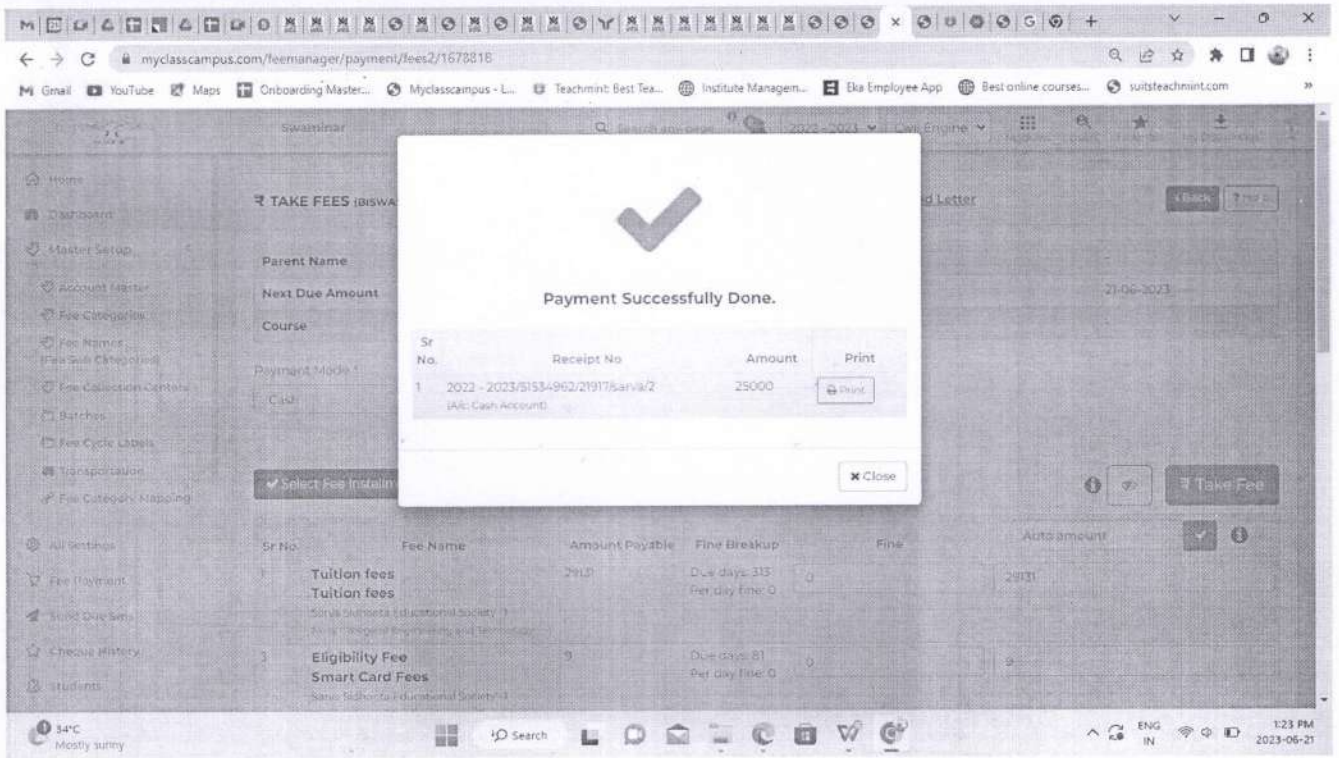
myclasscampus.com/feemanager/payment/fees2/1678818

Gmail YouTube Maps Onboarding Master... Myclasscampus - L... Teachmint Best Tea... Institute Managem... Eka Employee App Best online courses... suitsteachmint.com

Swaminar

2022-2023

Home
Dashboard
Master Setup
Account Master
Fee Categories
Fee Names (Fee Sub Categories)
Fee Collection Centers
Batches
Fee Cycle Labels
Transportation
Fee Category Mapping
All Settings
Fee Payment
Set Due Sms
Cheque History
Students

₹ TAKE FEES (BISWA

d Letter

Back

Parent Name
Next Due Amount
Course

21-06-2023

Payment Mode *
Cash

Select Fee Install

Take Fee

Payment Successfully Done.

| Sr No. | Receipt No | Amount | Print |
|---|---|---|---|
| 1 | 2022 - 2023/5153-4962/21917/sarva/2 (A/c: Cash Account) | 25000 | Print |

Close

| Sr No | Fee Name | Amount Payable | Fine Breakup | Fine | Auto amount |
|---|---|---|---|---|---|
| 1 | Tuition fees Tuition fees Sarva Siddhanta Educational Society | 29131 | Due days: 313 Per day Fine: 0 | 0 | 29131 |
| 3 | Eligibility Fee Smart Card Fees Sarva Siddhanta Educational Society | 9 | Due days: 81 Per day Fine: 0 | 0 | 9 |

34°C Mostly sunny

Search

ENG IN 1:23 PM 2023-06-21